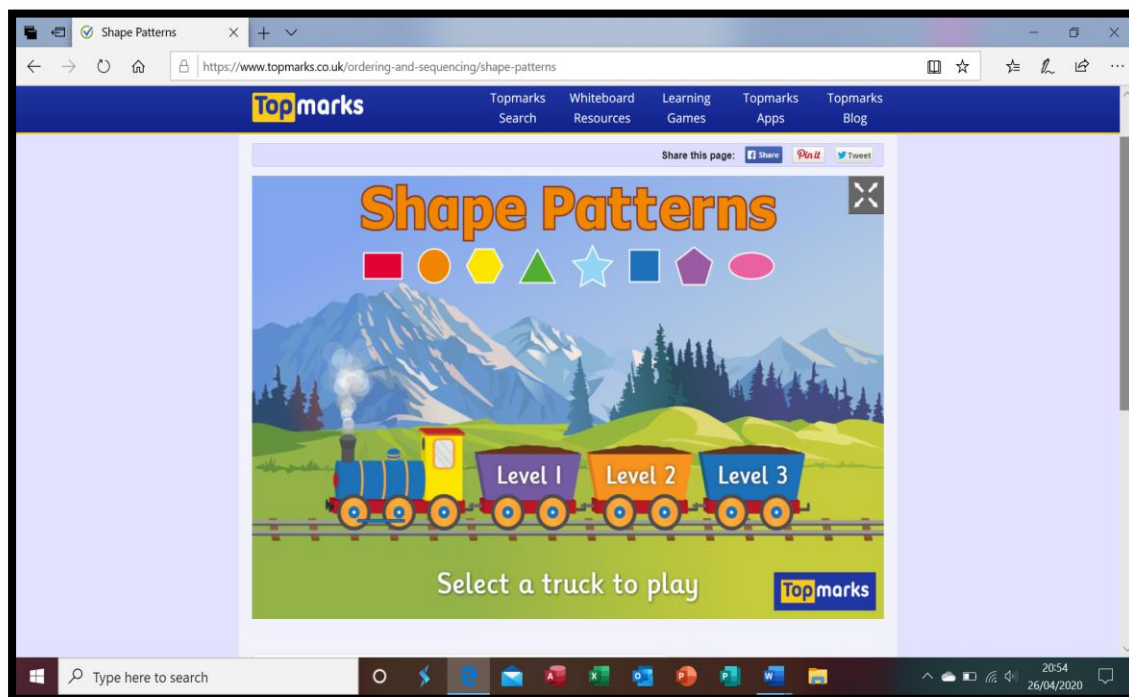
Shape Patterns

https://www.topmarks.co.uk/ordering-and-sequencing/shape-patterns

Topmarks

Topmarks Search
Whiteboard Resources
Learning Games
Topmarks Apps
Topmarks Blog

Share this page: Share Pin it Tweet

Shape Patterns

Level 1
Level 2
Level 3

Select a truck to play

Topmarks

Type here to search

20:54
26/04/2020